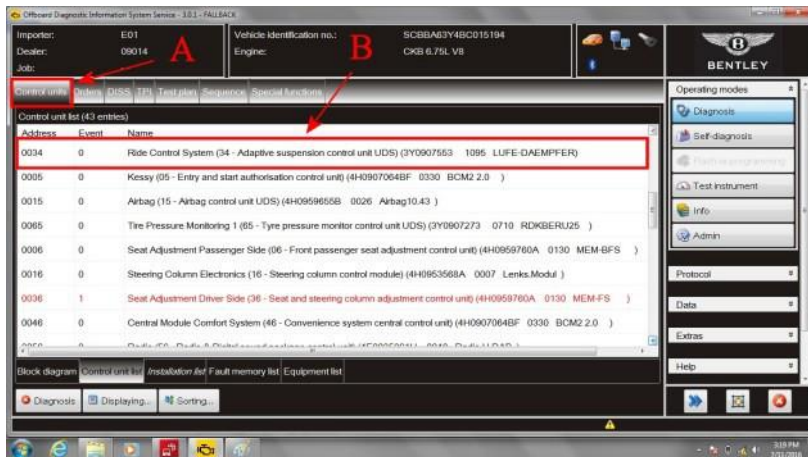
Offboard Diagnostic Information System Service - 3.0.1 - FALLBACK

Importer: E01
Dealer: 09014
Job:

A

Vehicle identification no.: SCBBA63Y4BC015194
Engine: CKB 6.75L V8

B

BENTLEY

Control units Orders DISS TPI Test plan Sequence Special functions

Control unit list (43 entries)

| Address | Event | Name |
|---|---|---|
| 0034 | 0 | Ride Control System (34 - Adaptive suspension control unit UDS) (3Y0907553 1095 LUFE-DAEMPFER) |
| 0005 | 0 | Kessy (05 - Entry and start authorisation control unit) (4H0907064BF 0330 BCM2 2.0 ) |
| 0015 | 0 | Airbag (15 - Airbag control unit UDS) (4H0959655B 0026 Airbag10.43 ) |
| 0065 | 0 | Tire Pressure Monitoring 1 (65 - Tyre pressure monitor control unit UDS) (3Y0907273 0710 RDKBERU25 ) |
| 0006 | 0 | Seat Adjustment Passenger Side (06 - Front passenger seat adjustment control unit) (4H0959760A 0130 MEM-BFS ) |
| 0016 | 0 | Steering Column Electronics (16 - Steering column control module) (4H0953568A 0007 Lenks.Modul ) |
| 0036 | 1 | Seat Adjustment Driver Side (36 - Seat and steering column adjustment control unit) (4H0959760A 0130 MEM-FS ) |
| 0046 | 0 | Central Module Comfort System (46 - Convenience system central control unit) (4H0907064BF 0330 BCM2 2.0 ) |
| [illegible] | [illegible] | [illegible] |

Block diagram Control unit list Installation list Fault memory list Equipment list

Diagnosis Displaying... Sorting...

Operating modes
Diagnosis
Self-diagnosis
Flash programming
Test instrument
Info
Admin

Protocol
Data
Extras
Help

3:19 PM
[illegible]